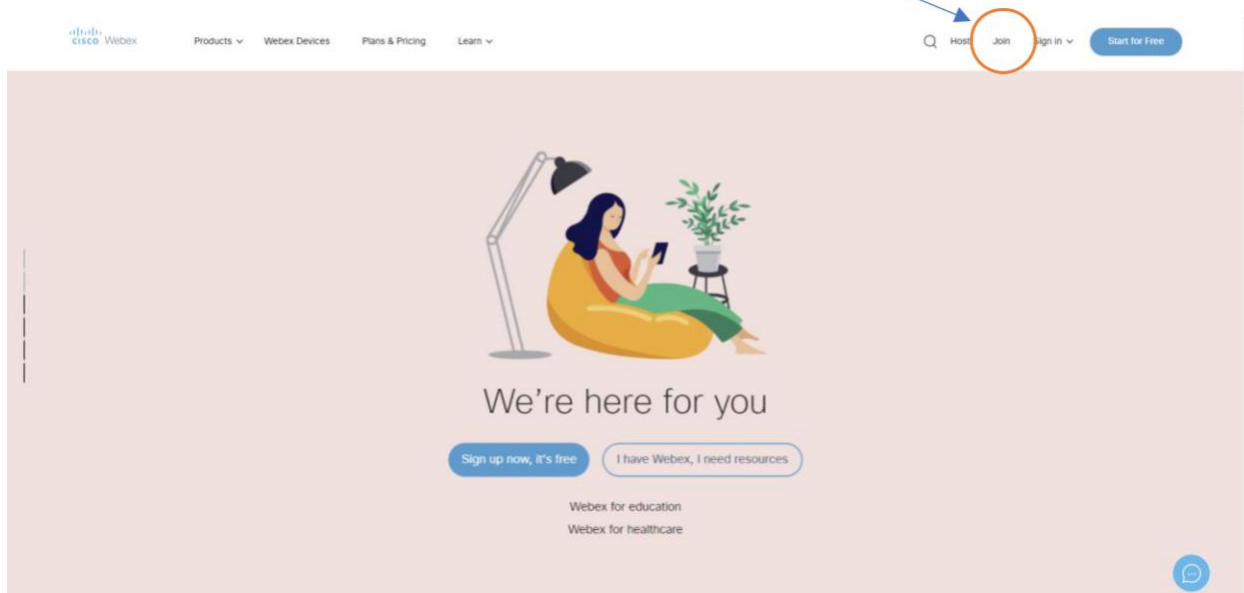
cisco Webex

Products

Webex Devices

Plans & Pricing

Learn

Host

Join

Sign in

Start for Free

We're here for you

Sign up now, it's free

I have Webex, I need resources

Webex for education

Webex for healthcare